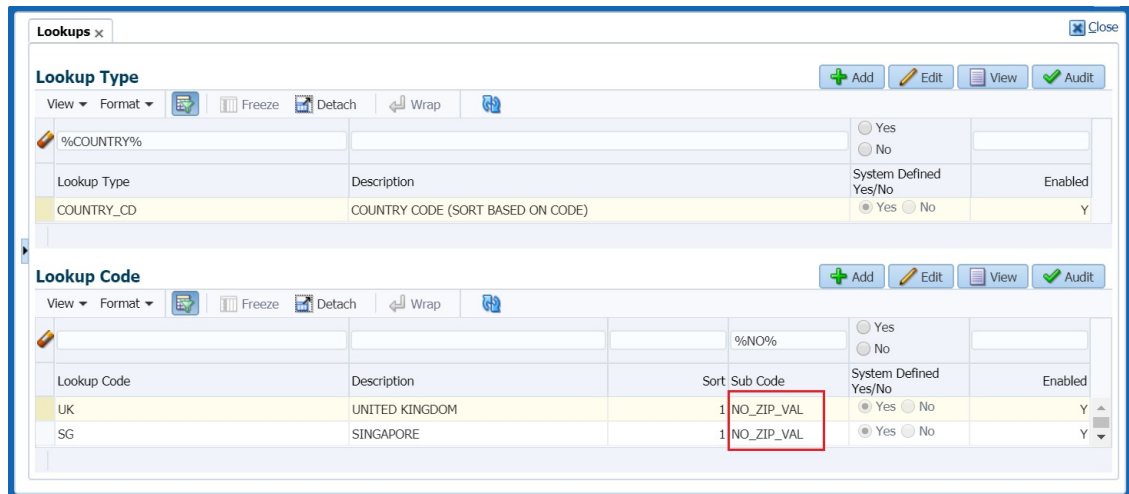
Lookups ×

Close

Lookup Type

Add Edit View Audit

View ▾ Format ▾ Freeze Detach Wrap

%COUNTRY%

Yes
No

| Lookup Type | Description | System Defined Yes/No | Enabled |
|---|---|---|---|
| COUNTRY_CD | COUNTRY CODE (SORT BASED ON CODE) | Yes No | Y |

Lookup Code

Add Edit View Audit

View ▾ Format ▾ Freeze Detach Wrap

%NO%

Yes
No

| Lookup Code | Description | Sort | Sub Code | System Defined Yes/No | Enabled |
|---|---|---|---|---|---|
| UK | UNITED KINGDOM | 1 | NO_ZIP_VAL | Yes No | Y |
| SG | SINGAPORE | 1 | NO_ZIP_VAL | Yes No | Y |